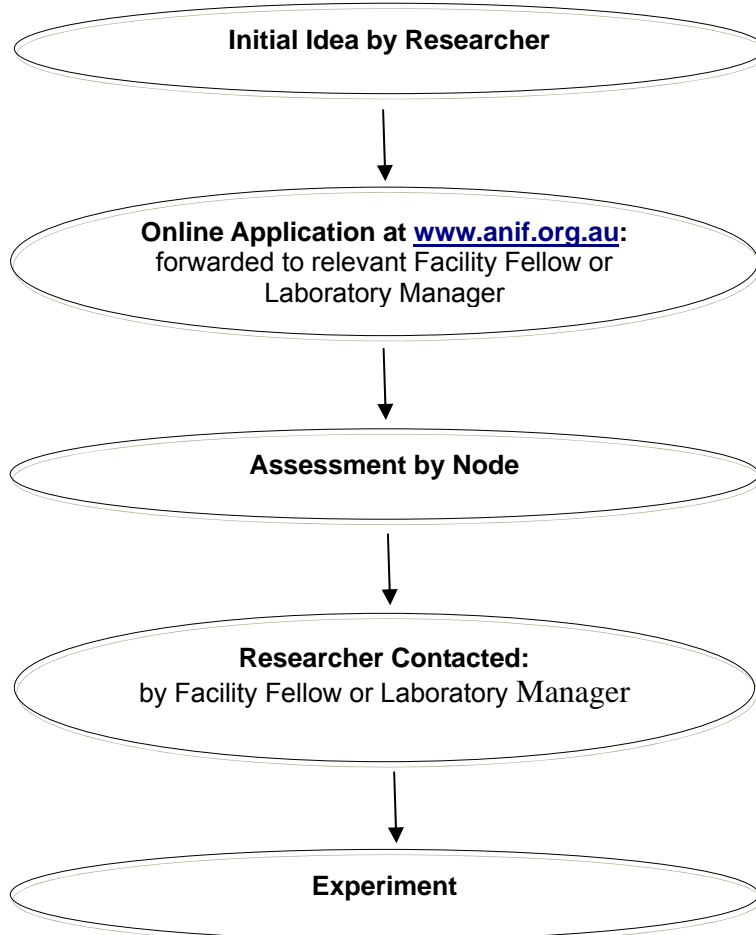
Initial Idea by Researcher

Online Application at www.anif.org.au: forwarded to relevant Facility Fellow or Laboratory Manager

Assessment by Node

Researcher Contacted: by Facility Fellow or Laboratory Manager

Experiment